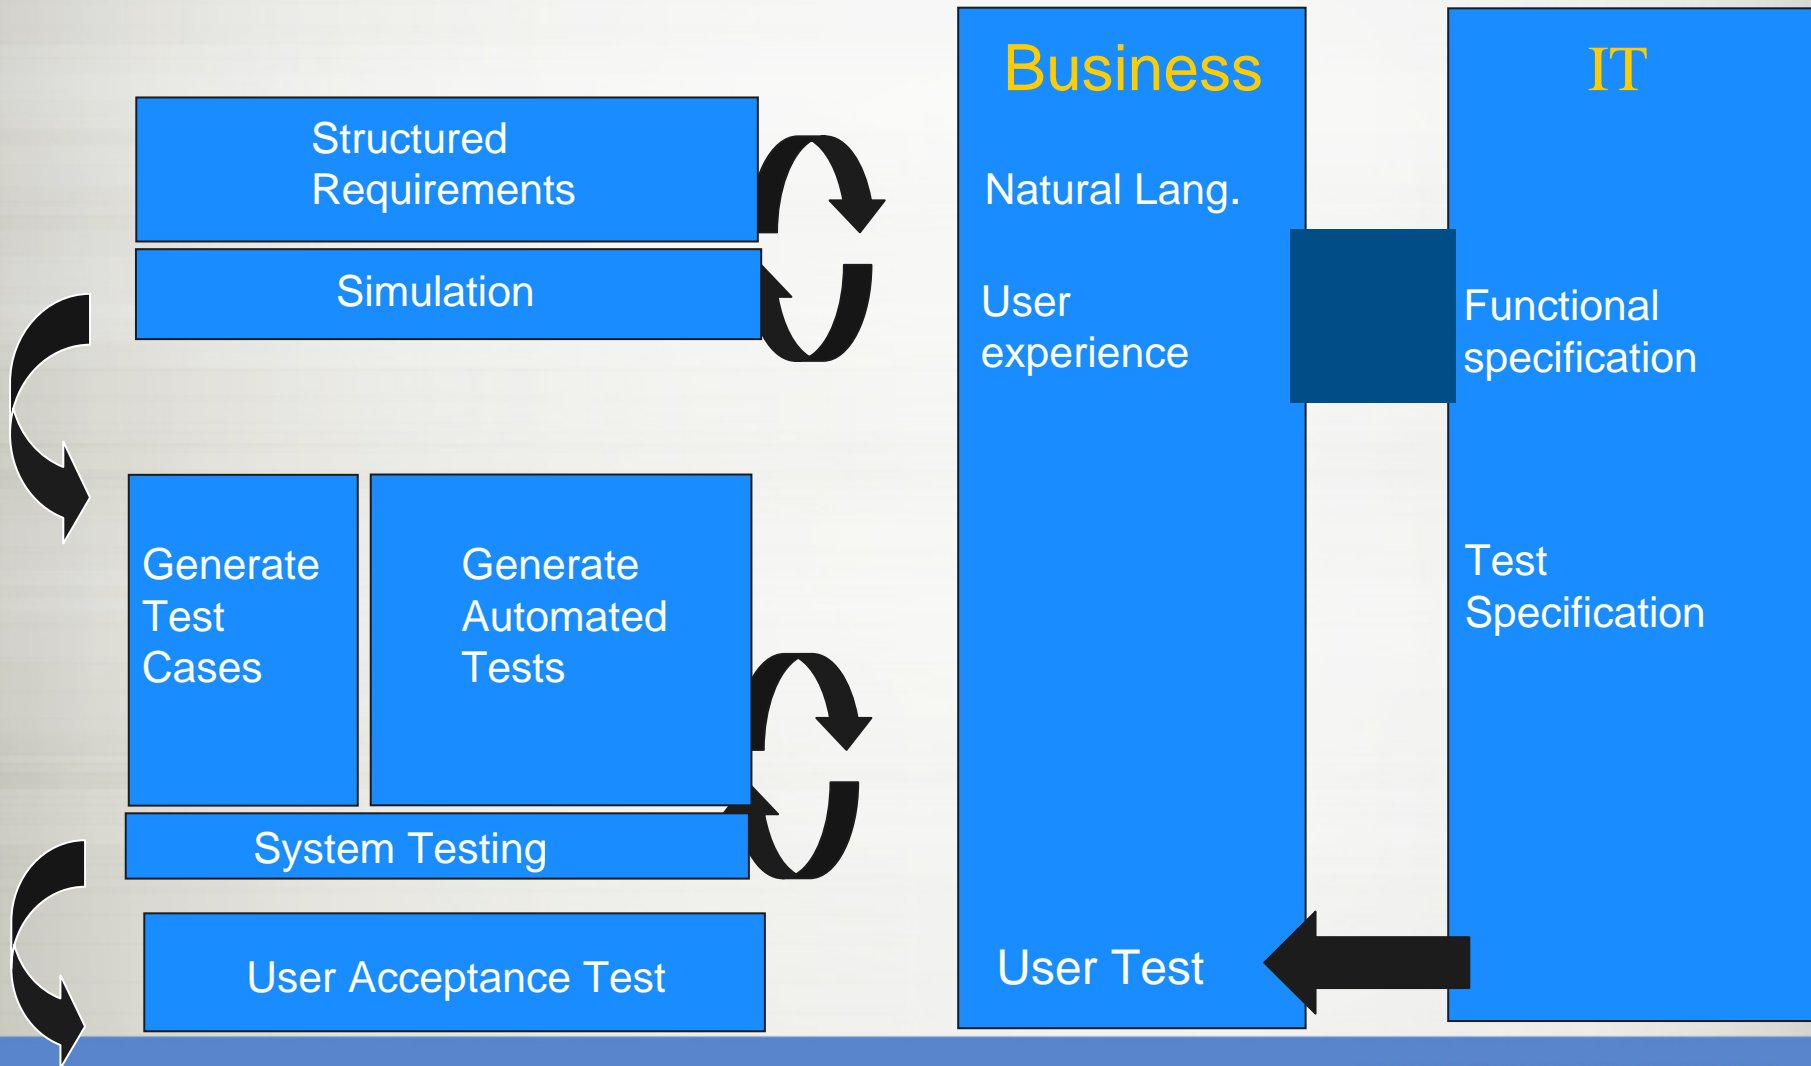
Structured Requirements

Simulation

Generate Test Cases

Generate Automated Tests

System Testing

User Acceptance Test

Business

Natural Lang.

User experience

User Test

IT

Functional specification

Test Specification